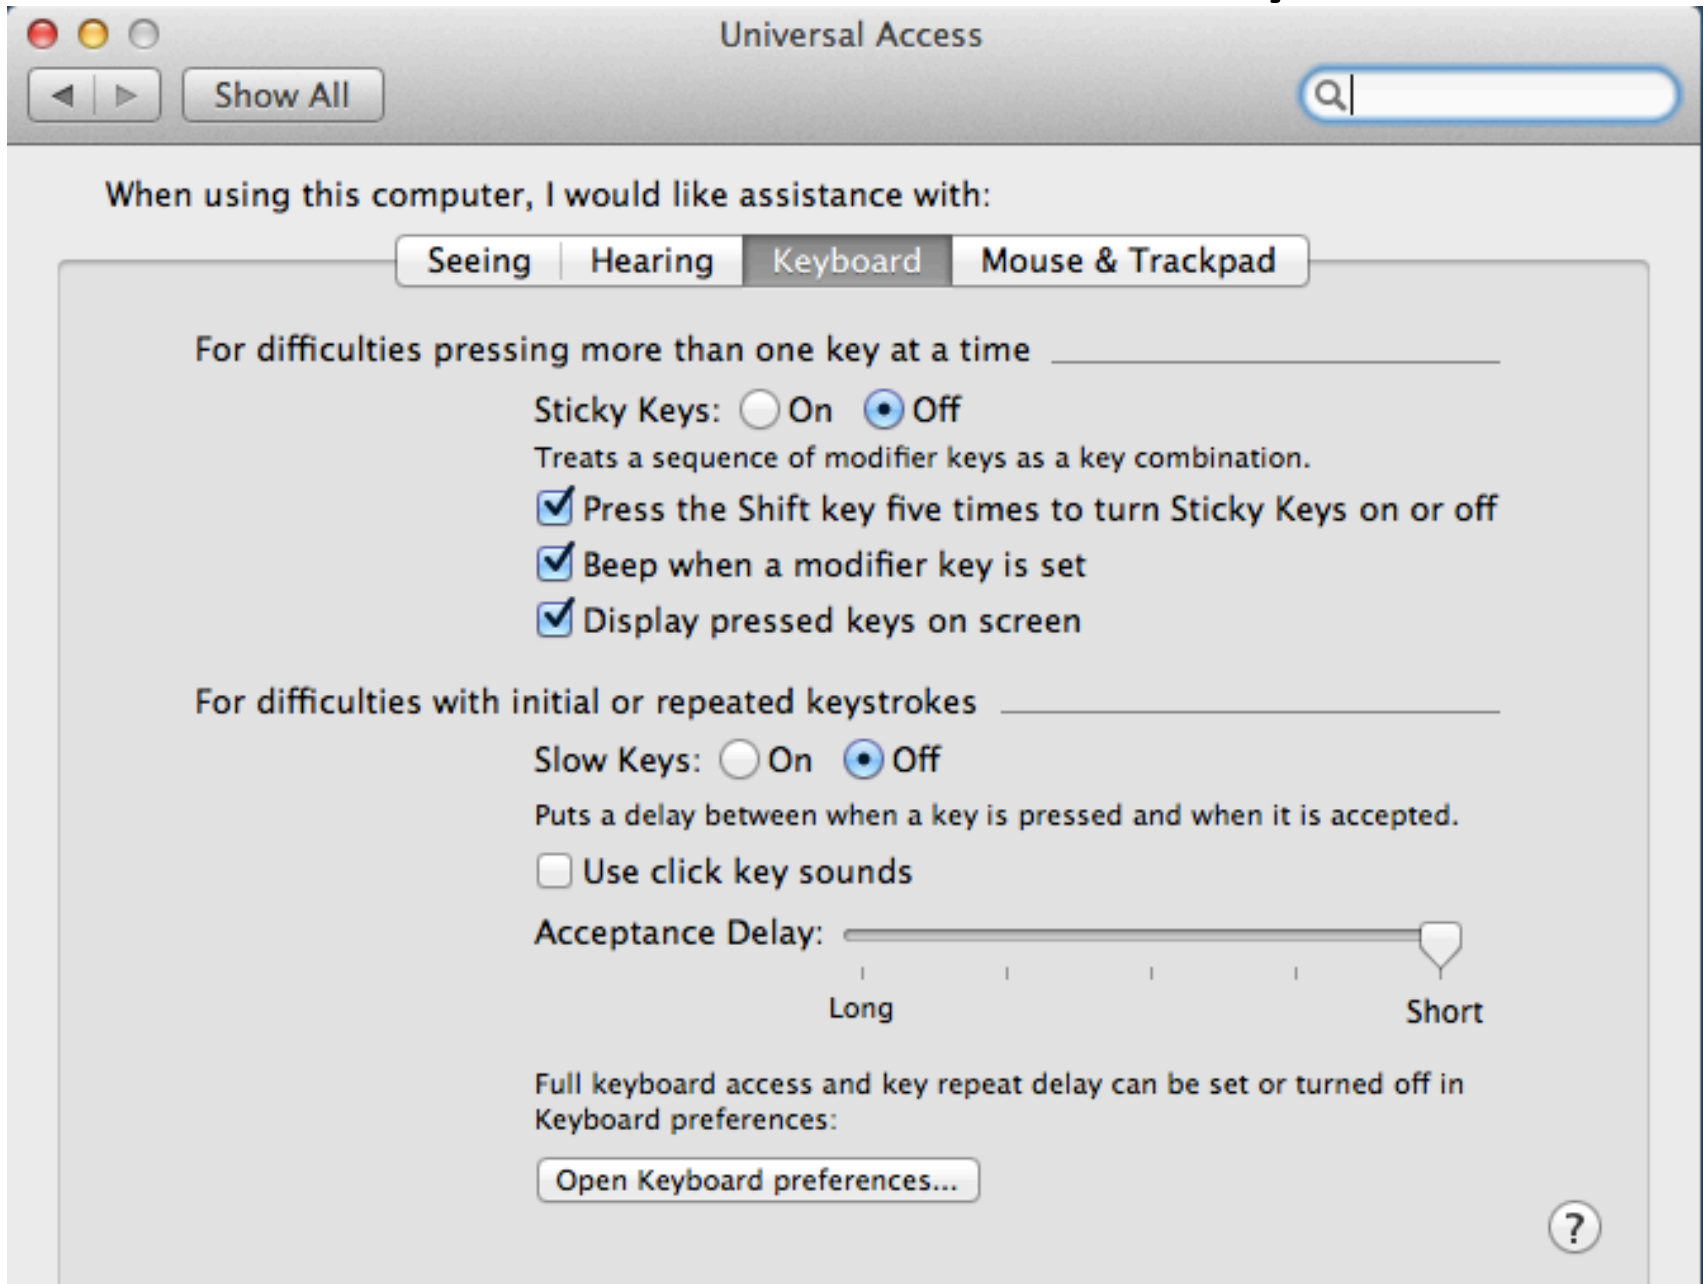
Universal Access

Show All

When using this computer, I would like assistance with:

Seeing | Hearing | Keyboard | Mouse & Trackpad

For difficulties pressing more than one key at a time

Sticky Keys: On Off

Treats a sequence of modifier keys as a key combination.

Press the Shift key five times to turn Sticky Keys on or off

Beep when a modifier key is set

Display pressed keys on screen

For difficulties with initial or repeated keystrokes

Slow Keys: On Off

Puts a delay between when a key is pressed and when it is accepted.

Use click key sounds

Acceptance Delay:

Long

Short

Full keyboard access and key repeat delay can be set or turned off in Keyboard preferences:

Open Keyboard preferences...

?